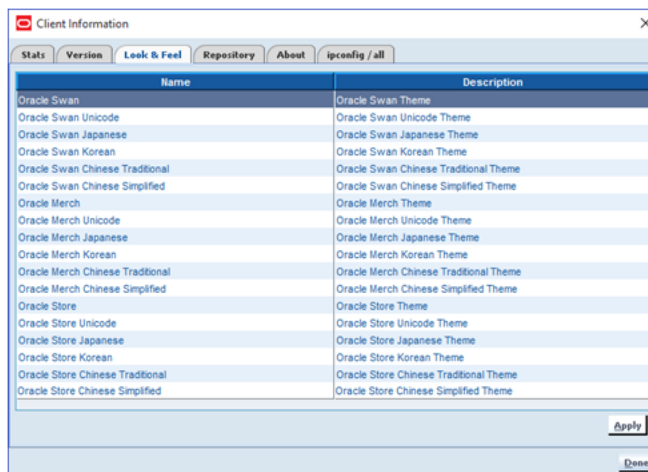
Client Information

Stats | Version | Look & Feel | Repository | About | ipconfig /all

| Name | Description |
|---|---|
| Oracle Swan | Oracle Swan Theme |
| Oracle Swan Unicode | Oracle Swan Unicode Theme |
| Oracle Swan Japanese | Oracle Swan Japanese Theme |
| Oracle Swan Korean | Oracle Swan Korean Theme |
| Oracle Swan Chinese Traditional | Oracle Swan Chinese Traditional Theme |
| Oracle Swan Chinese Simplified | Oracle Swan Chinese Simplified Theme |
| Oracle Merch | Oracle Merch Theme |
| Oracle Merch Unicode | Oracle Merch Unicode Theme |
| Oracle Merch Japanese | Oracle Merch Japanese Theme |
| Oracle Merch Korean | Oracle Merch Korean Theme |
| Oracle Merch Chinese Traditional | Oracle Merch Chinese Traditional Theme |
| Oracle Merch Chinese Simplified | Oracle Merch Chinese Simplified Theme |
| Oracle Store | Oracle Store Theme |
| Oracle Store Unicode | Oracle Store Unicode Theme |
| Oracle Store Japanese | Oracle Store Japanese Theme |
| Oracle Store Korean | Oracle Store Korean Theme |
| Oracle Store Chinese Traditional | Oracle Store Chinese Traditional Theme |
| Oracle Store Chinese Simplified | Oracle Store Chinese Simplified Theme |

Apply

Done